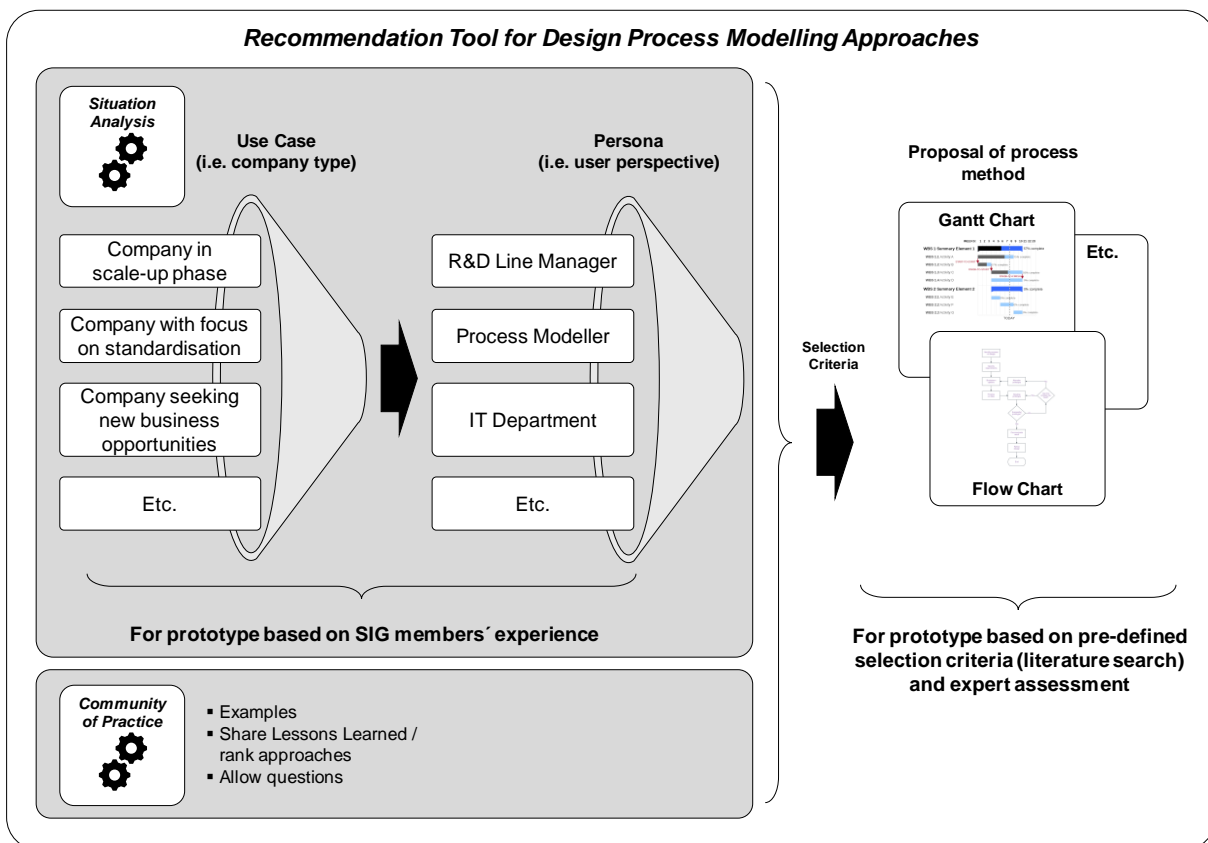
Recommendation Tool for Design Process Modelling Approaches

Situation Analysis

Use Case
(i.e. company type)

Persona
(i.e. user perspective)

Company in scale-up phase

Company with focus on standardisation

Company seeking new business opportunities

Etc.

R&D Line Manager

Process Modeller

IT Department

Etc.

For prototype based on SIG members´ experience

Community of Practice

▪ Examples
▪ Share Lessons Learned / rank approaches
▪ Allow questions

Selection Criteria

Proposal of process method

Gantt Chart

Etc.

Flow Chart

For prototype based on pre-defined selection criteria (literature search) and expert assessment